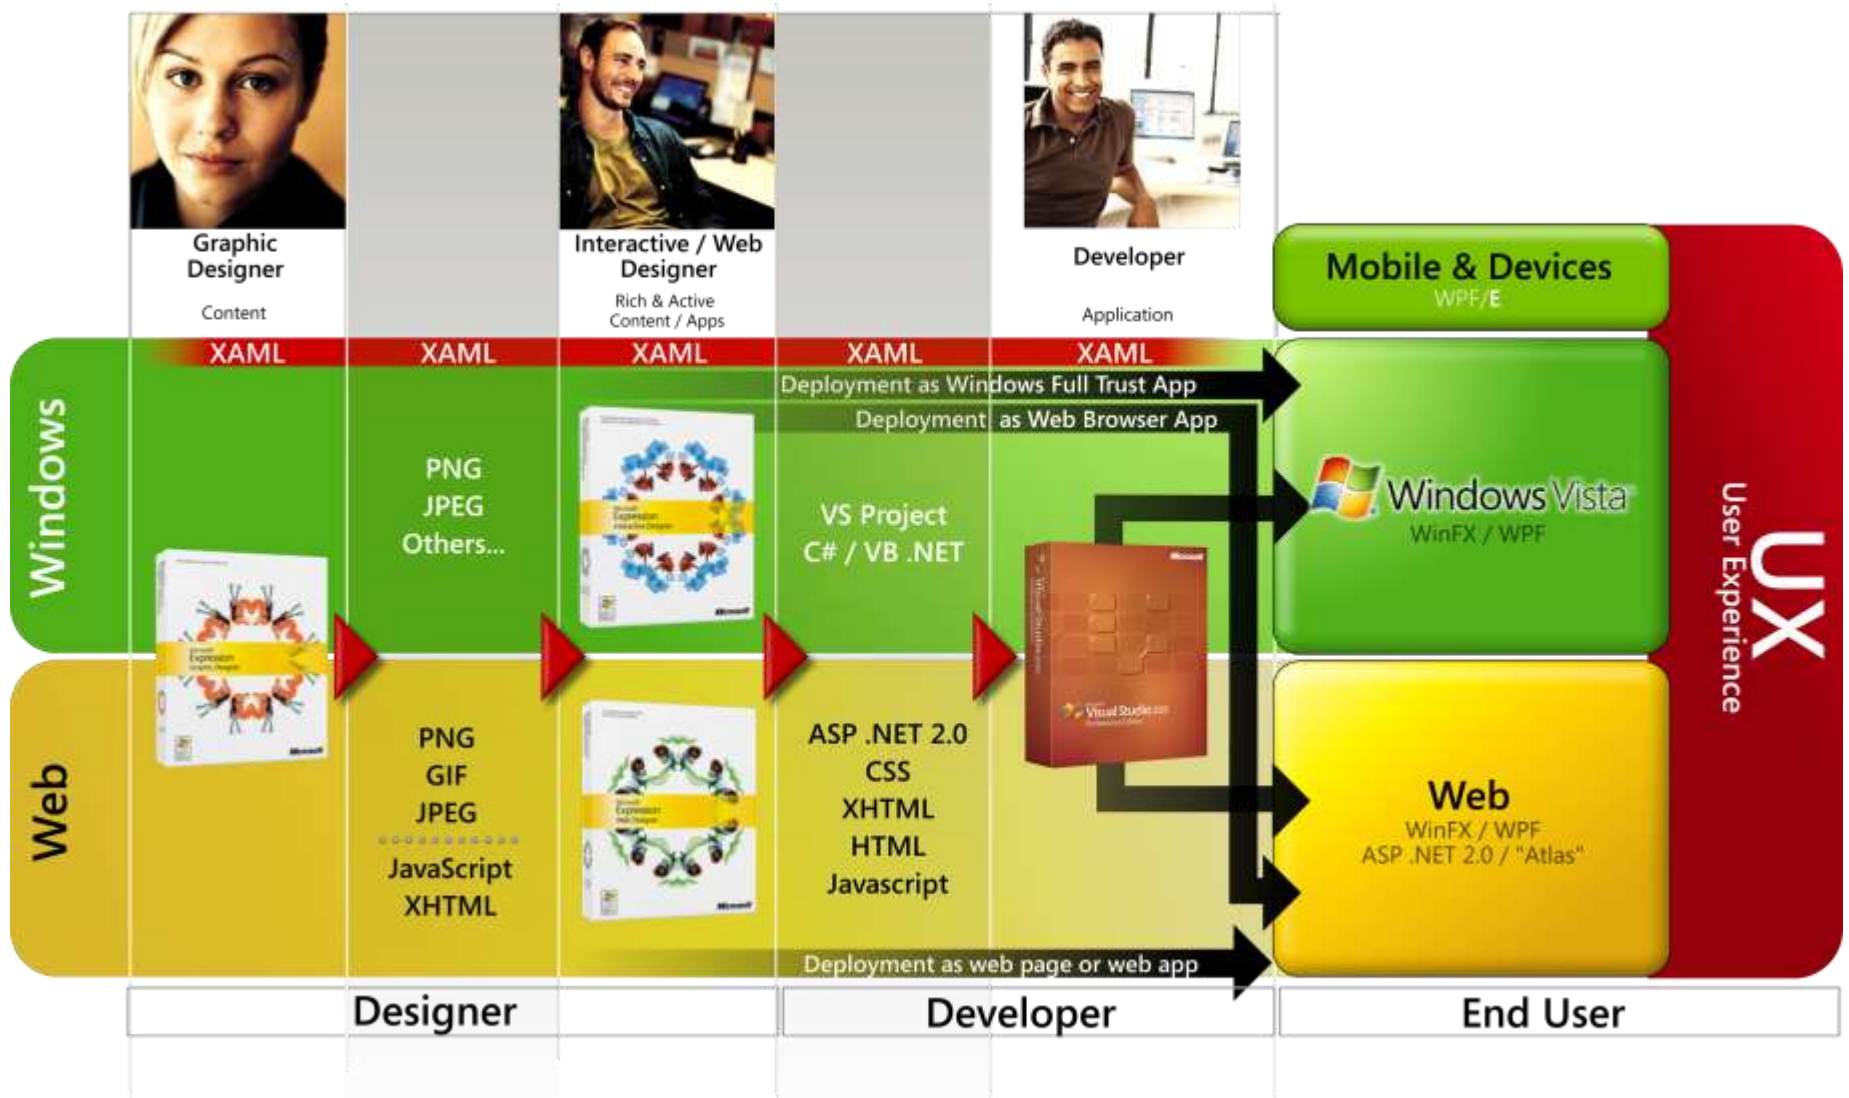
Graphic Designer

Content

Interactive / Web Designer

Rich & Active Content / Apps

Developer

Application

Mobile & Devices
WPF/E

XAML XAML XAML XAML XAML

Windows

Deployment as Windows Full Trust App

Deployment as Web Browser App

PNG
JPEG
Others...

VS Project
C# / VB .NET

Windows Vista
WinFX / WPF

UX
User Experience

Web

PNG
GIF
JPEG
JavaScript
XHTML

ASP .NET 2.0
CSS
XHTML
HTML
Javascript

Web
WinFX / WPF
ASP .NET 2.0 / "Atlas"

Deployment as web page or web app

Designer

Developer

End User